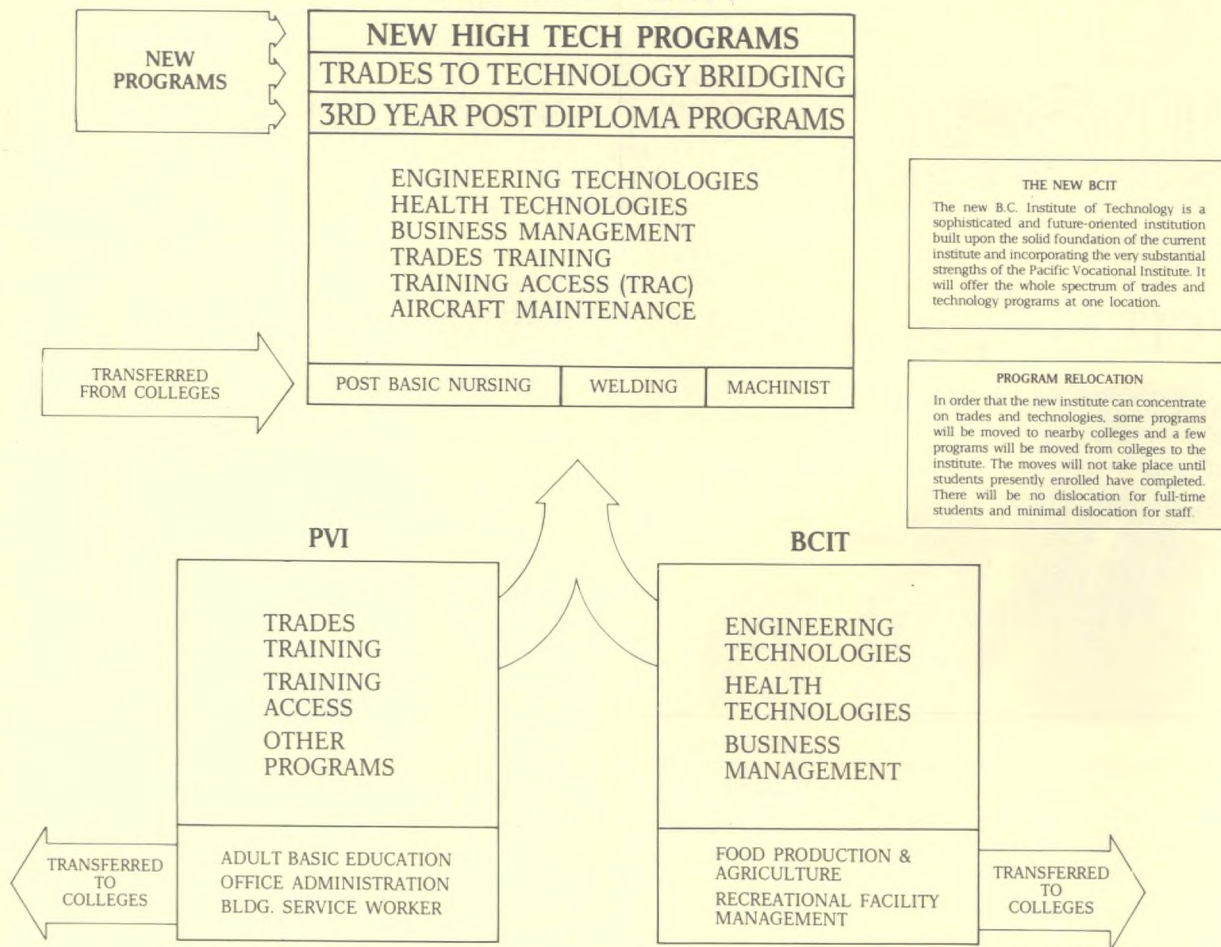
NEW PROGRAMS

NEW HIGH TECH PROGRAMS

TRADES TO TECHNOLOGY BRIDGING

3RD YEAR POST DIPLOMA PROGRAMS

ENGINEERING TECHNOLOGIES
HEALTH TECHNOLOGIES
BUSINESS MANAGEMENT
TRADES TRAINING
TRAINING ACCESS (TRAC)
AIRCRAFT MAINTENANCE

TRANSFERRED FROM COLLEGES

| POST BASIC NURSING | WELDING | MACHINIST |
|---|---|---|

THE NEW BCIT

The new B.C. Institute of Technology is a sophisticated and future-oriented institution built upon the solid foundation of the current institute and incorporating the very substantial strengths of the Pacific Vocational Institute. It will offer the whole spectrum of trades and technology programs at one location.

PROGRAM RELOCATION

In order that the new institute can concentrate on trades and technologies, some programs will be moved to nearby colleges and a few programs will be moved from colleges to the institute. The moves will not take place until students presently enrolled have completed. There will be no dislocation for full-time students and minimal dislocation for staff.

PVI

TRADES TRAINING
TRAINING ACCESS
OTHER PROGRAMS

ADULT BASIC EDUCATION
OFFICE ADMINISTRATION
BLDG. SERVICE WORKER

TRANSFERRED TO COLLEGES

BCIT

ENGINEERING TECHNOLOGIES
HEALTH TECHNOLOGIES
BUSINESS MANAGEMENT

FOOD PRODUCTION & AGRICULTURE
RECREATIONAL FACILITY MANAGEMENT

TRANSFERRED TO COLLEGES